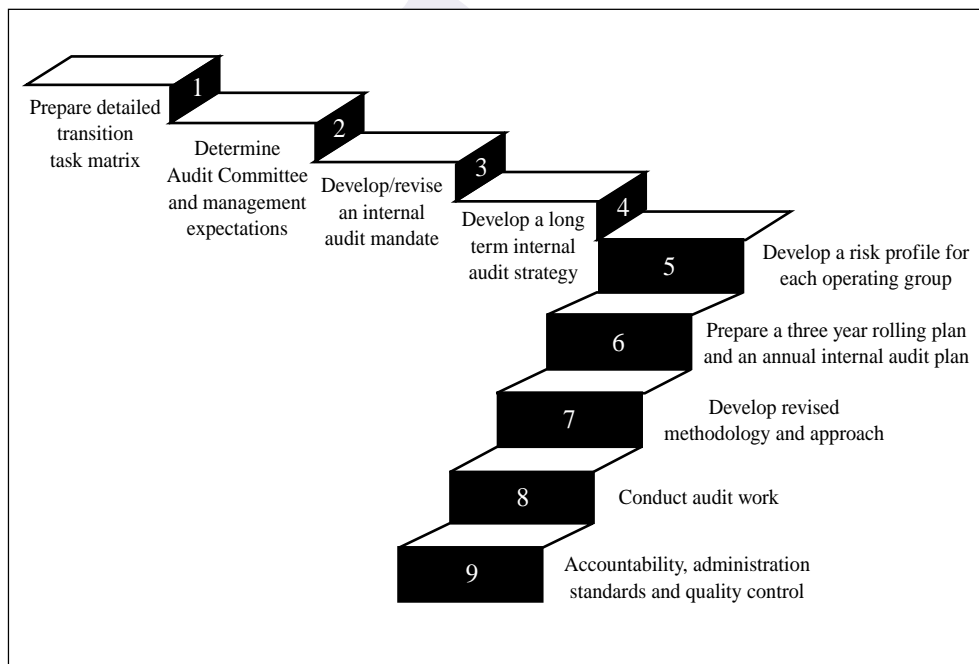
1
Prepare detailed transition task matrix

2
Determine Audit Committee and management expectations

3
Develop/revise an internal audit mandate

4
Develop a long term internal audit strategy

5
Develop a risk profile for each operating group

6
Prepare a three year rolling plan and an annual internal audit plan

7
Develop revised methodology and approach

8
Conduct audit work

9
Accountability, administration standards and quality control